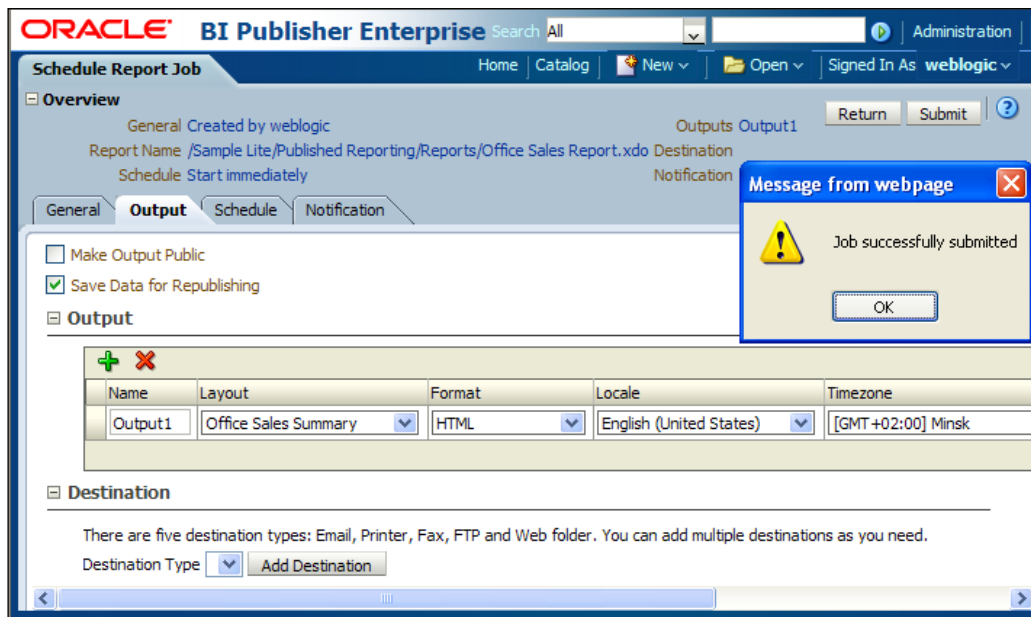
ORACLE BI Publisher Enterprise Search All Administration

Schedule Report Job

Home | Catalog | New | Open | Signed In As weblogic

⊟ Overview

General Created by weblogic
Report Name /Sample Lite/Published Reporting/Reports/Office Sales Report.xdo
Schedule Start immediately

Outputs Output1
Destination
Notification

Return Submit ?

Message from webpage

Job successfully submitted

OK

General Output Schedule Notification

Make Output Public

Save Data for Republishing

⊟ Output

| Name | Layout | Format | Locale | Timezone |
|---|---|---|---|---|
| Output1 | Office Sales Summary | HTML | English (United States) | [GMT+02:00] Minsk |

⊟ Destination

There are five destination types: Email, Printer, Fax, FTP and Web folder. You can add multiple destinations as you need.

Destination Type Add Destination